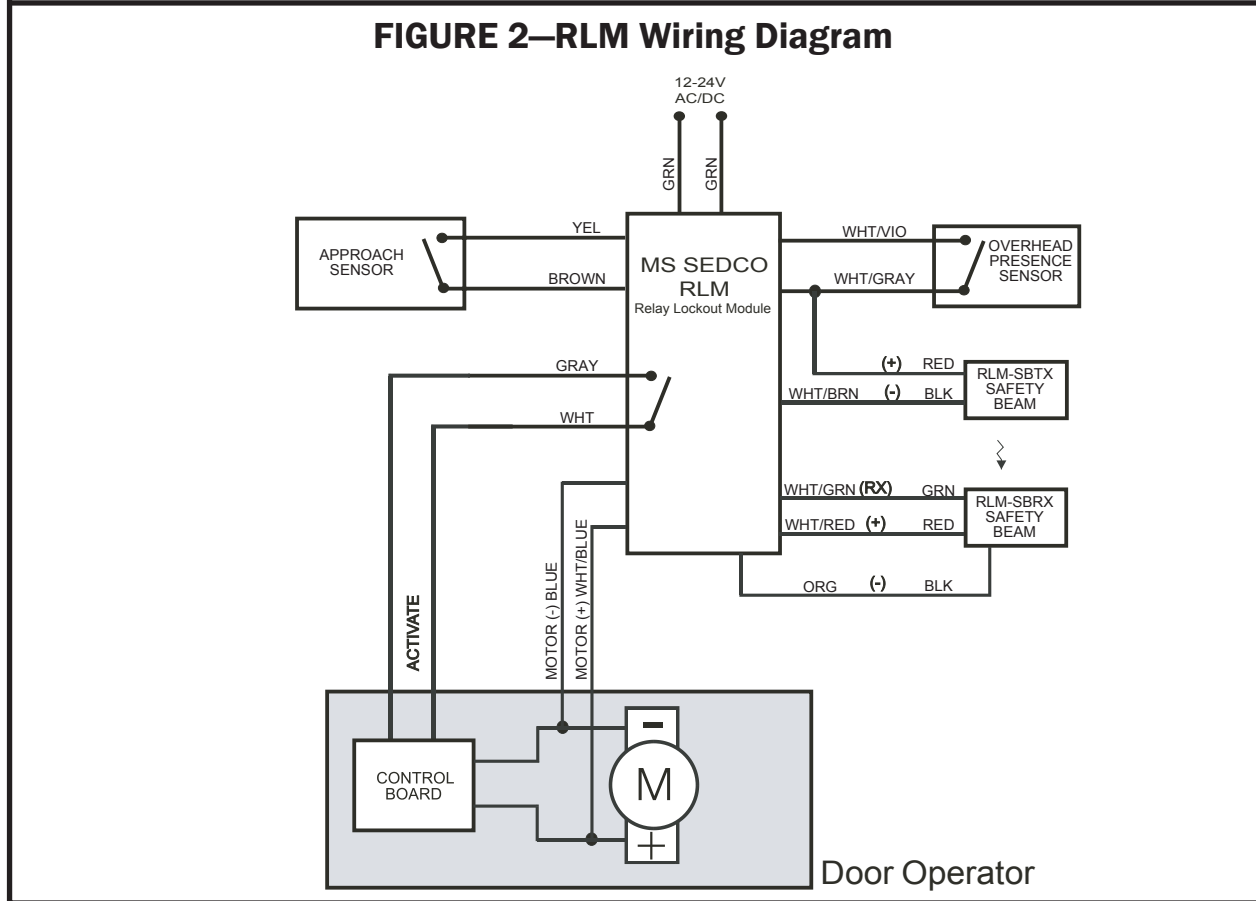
FIGURE 2—RLM Wiring Diagram

12-24V
AC/DC

GRN
GRN

APPROACH SENSOR

YEL
BROWN

MS SEDCO
RLM
Relay Lockout Module

WHT/VIO
WHT/GRAY

OVERHEAD PRESENCE SENSOR

(+) RED
WHT/BRN (-) BLK

RLM-SBTX SAFETY BEAM

GRAY
WHT

WHT/GRN (RX) GRN
WHT/RED (+) RED

RLM-SBRX SAFETY BEAM

ORG (-) BLK

ACTIVATE

MOTOR (-) BLUE
MOTOR (+) WHT/BLUE

CONTROL BOARD

−
M
+

Door Operator